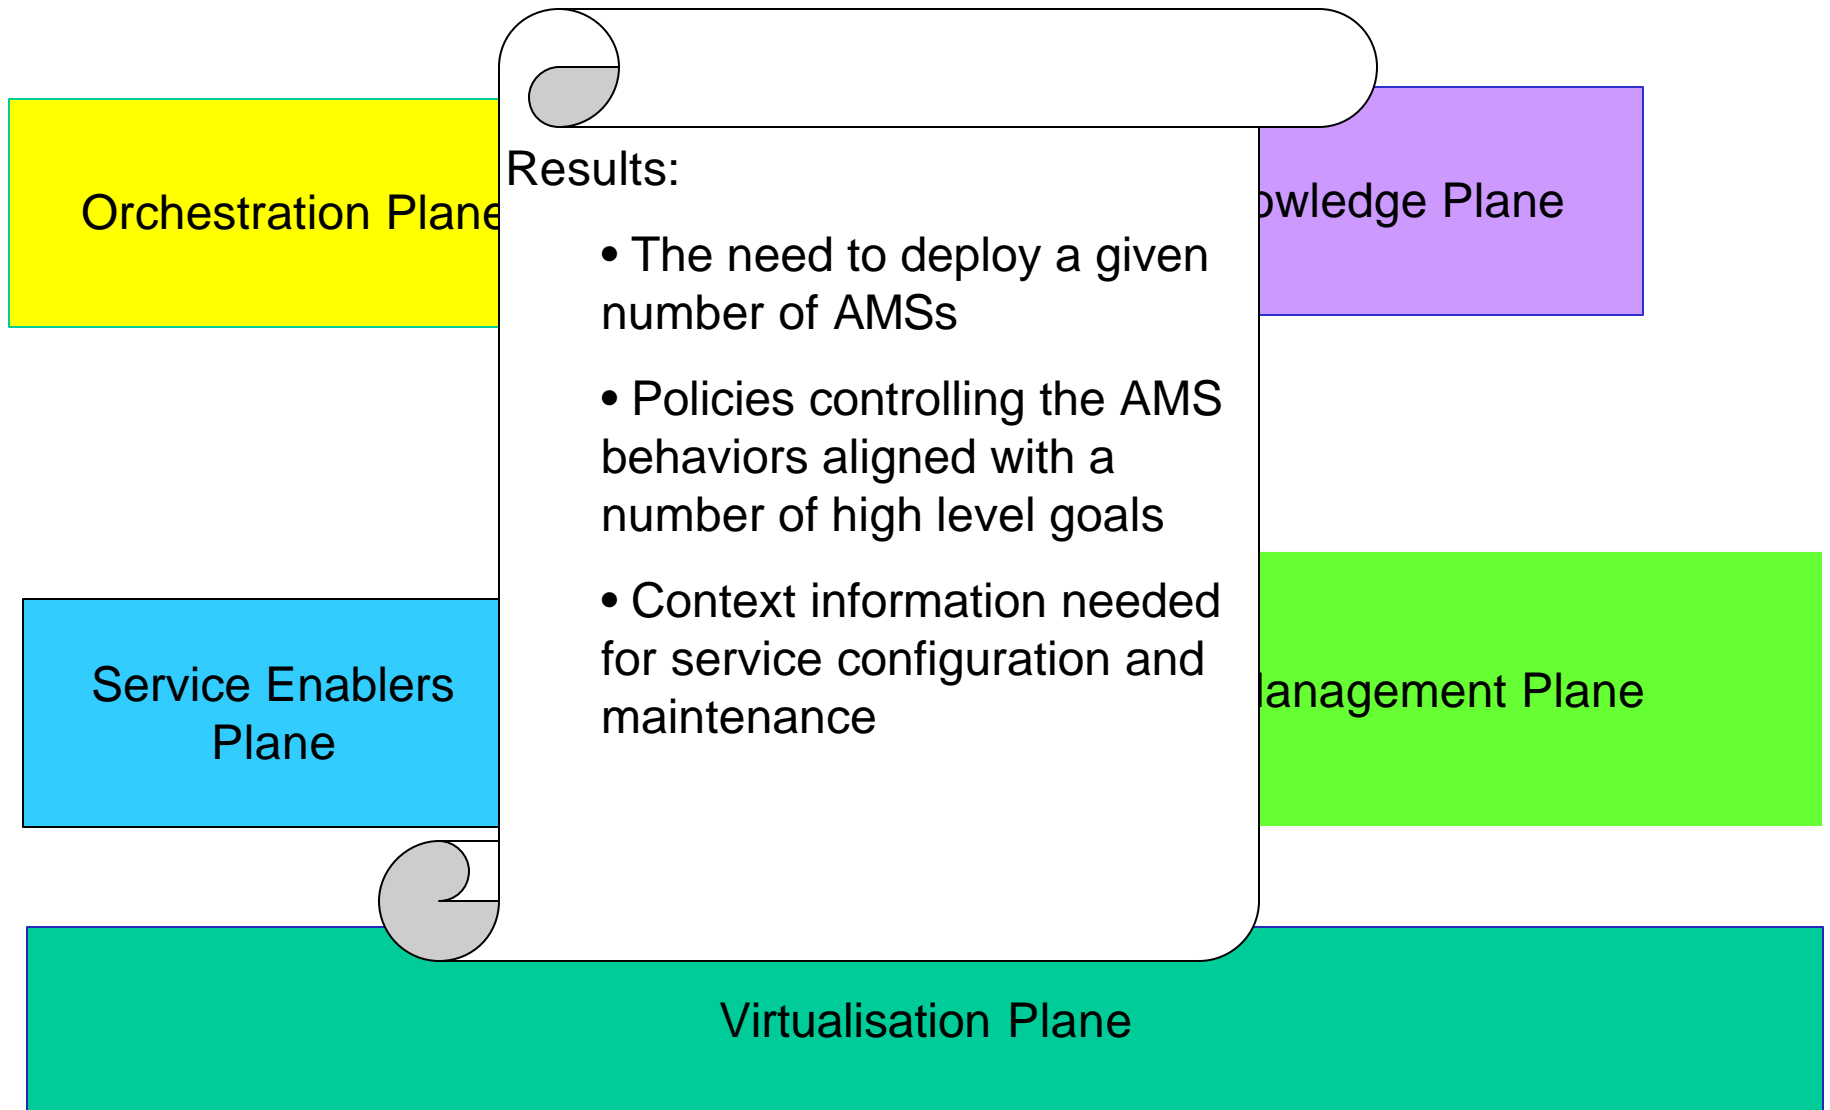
Orchestration Plane

owledge Plane

Results:

• The need to deploy a given number of AMSs

• Policies controlling the AMS behaviors aligned with a number of high level goals

• Context information needed for service configuration and maintenance

Service Enablers Plane

lanagement Plane

Virtualisation Plane